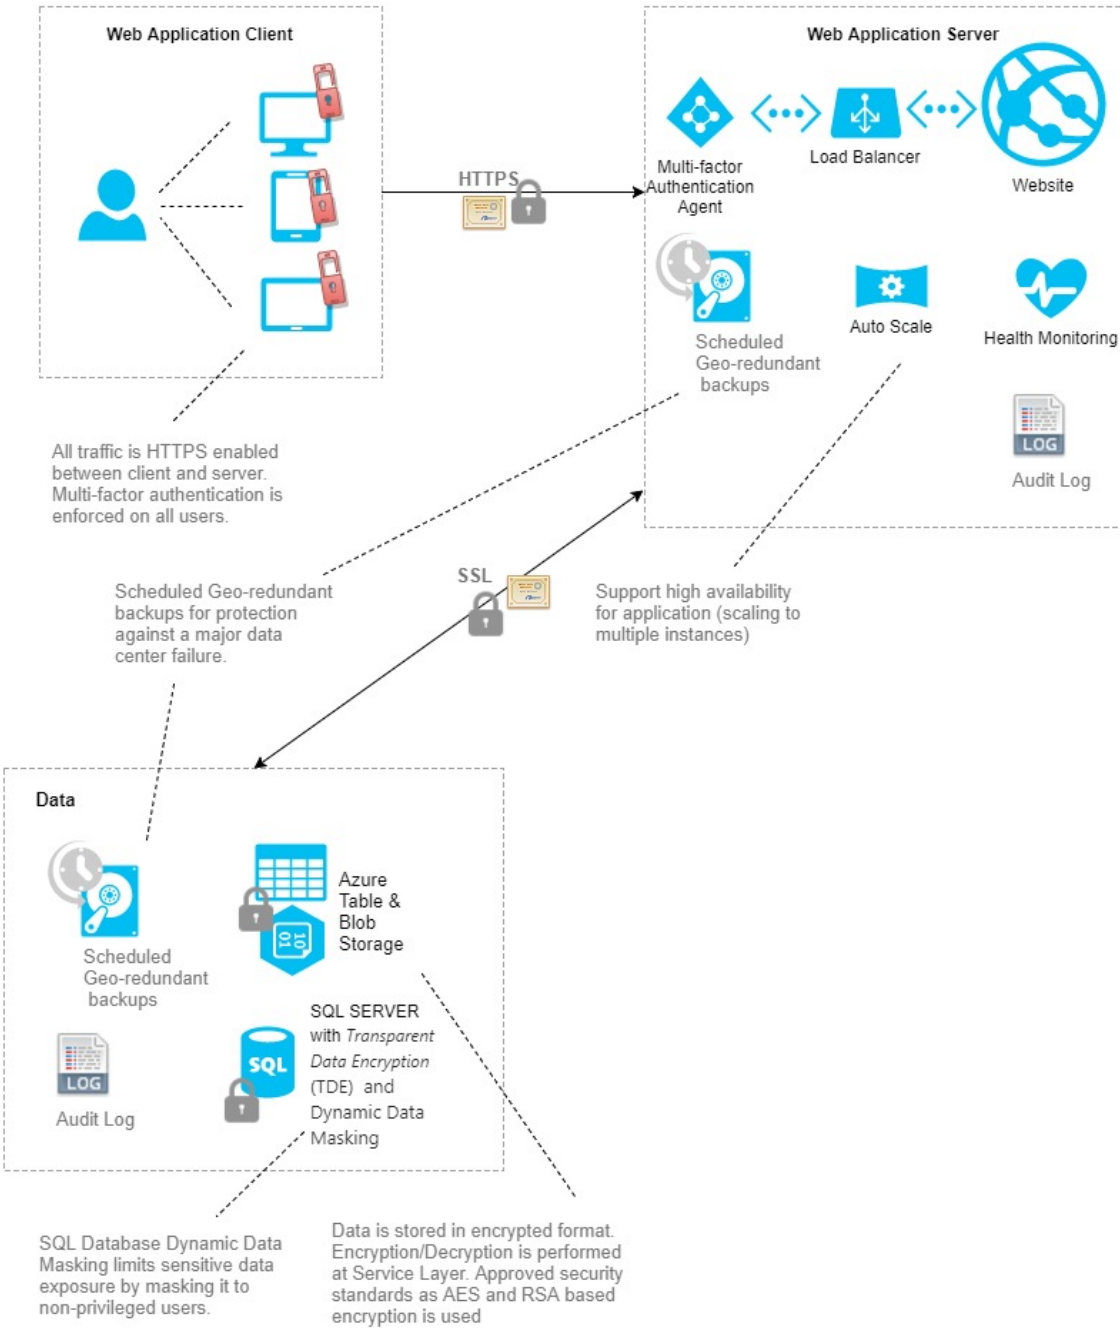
Web Application Client

HTTPS

Web Application Server

Multi-factor Authentication Agent

Load Balancer

Website

Scheduled Geo-redundant backups

Auto Scale

Health Monitoring

LOG

Audit Log

All traffic is HTTPS enabled between client and server. Multi-factor authentication is enforced on all users.

Scheduled Geo-redundant backups for protection against a major data center failure.

SSL

Support high availability for application (scaling to multiple instances)

Data

Scheduled Geo-redundant backups

Azure Table & Blob Storage

10 01

LOG

Audit Log

SQL

SQL SERVER with *Transparent Data Encryption* (TDE) and Dynamic Data Masking

SQL Database Dynamic Data Masking limits sensitive data exposure by masking it to non-privileged users.

Data is stored in encrypted format. Encryption/Decryption is performed at Service Layer. Approved security standards as AES and RSA based encryption is used